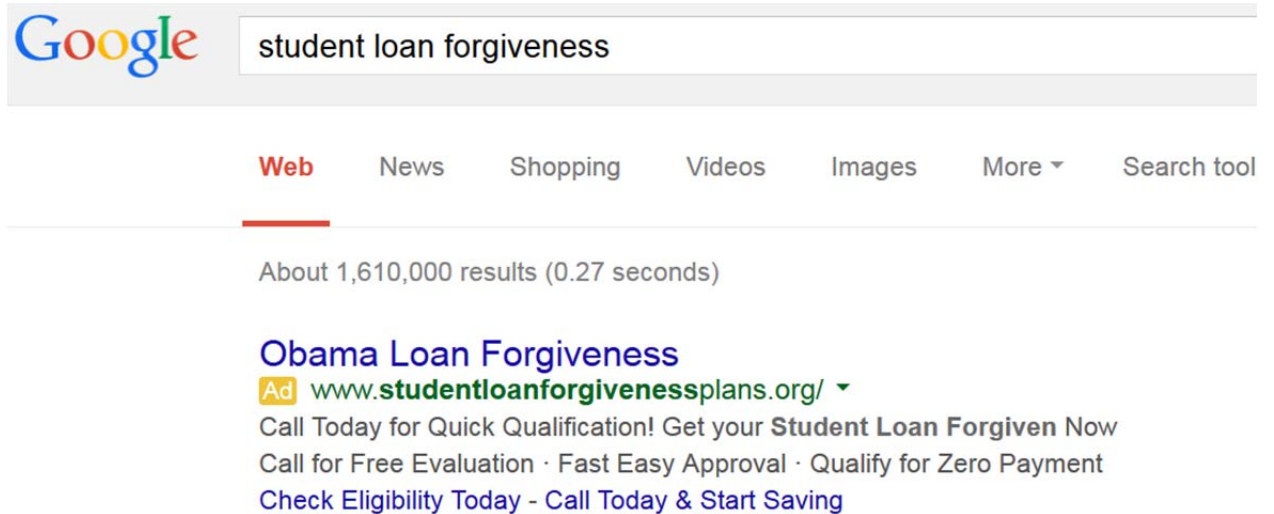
Google

student loan forgiveness

Web News Shopping Videos Images More Search tool

About 1,610,000 results (0.27 seconds)

Obama Loan Forgiveness

Ad www.studentloanforgivenessplans.org/

Call Today for Quick Qualification! Get your Student Loan Forgiven Now

Call for Free Evaluation · Fast Easy Approval · Qualify for Zero Payment

Check Eligibility Today - Call Today & Start Saving